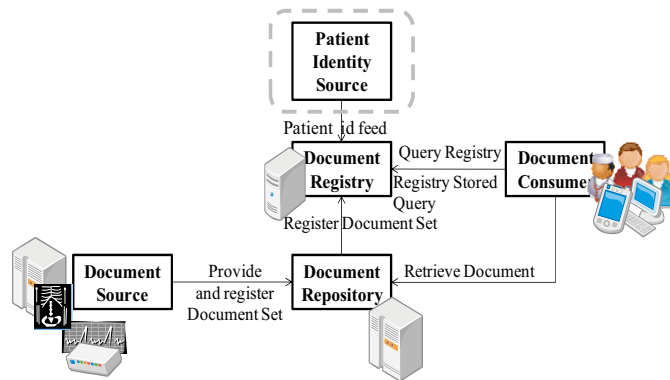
Patient Identity Source

Patient id feed

Document Registry

Query Registry

Registry Stored Query

Document Consumer

Register Document Set

Document Source

Provide and register Document Set

Document Repository

Retrieve Document